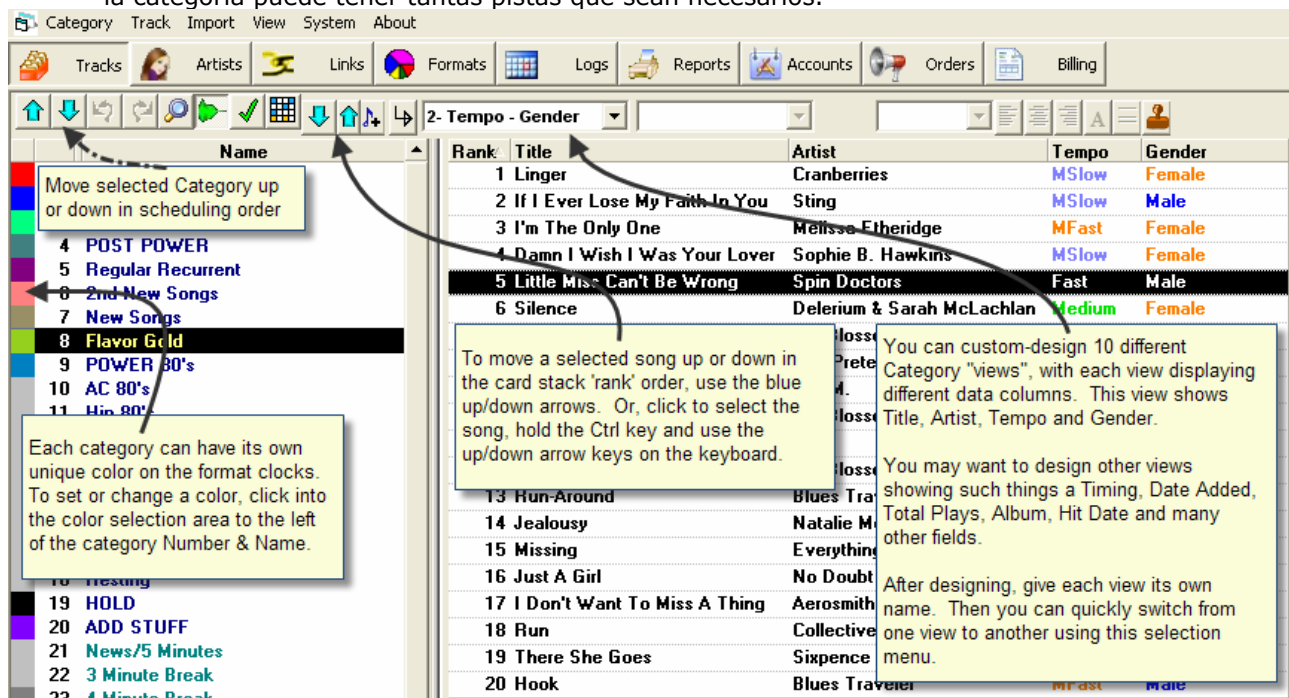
la categoría puede tener tantas pistas que sean necesarios.

Category Track Import View System About

Tracks Artists Links Formats Logs Reports Accounts Orders Billing

2- Tempo - Gender

Name

Move selected Category up or down in scheduling order

4 POST POWER
5 Regular Recurrent
6 2nd New Songs
7 New Songs
8 Flavor Gold
9 POWER 80's
10 AC 80's
11 Hip 80's

Each category can have its own unique color on the format clocks. To set or change a color, click into the color selection area to the left of the category Number & Name.

18 Resting
19 HOLD
20 ADD STUFF
21 News/5 Minutes
22 3 Minute Break
23 4 Minute Break

| Rank | Title | Artist | Tempo | Gender |
|---|---|---|---|---|
| 1 | Linger | Cranberries | MSlow | Female |
| 2 | If I Ever Lose My Faith In You | Sting | MSlow | Male |
| 3 | I'm The Only One | Melissa Etheridge | MFast | Female |
| 4 | Damn I Wish I Was Your Lover | Sophie B. Hawkins | MSlow | Female |
| 5 | Little Miss Can't Be Wrong | Spin Doctors | Fast | Male |
| 6 | Silence | Delerium & Sarah McLachlan | Medium | Female |
| 13 | Run-Around | Blues Tra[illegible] | | |
| 14 | Jealousy | Natalie M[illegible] | | |
| 15 | Missing | Everythin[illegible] | | |
| 16 | Just A Girl | No Doubt | | |
| 17 | I Don't Want To Miss A Thing | Aerosmith | | |
| 18 | Run | Collective | | |
| 19 | There She Goes | Sixpence | | |
| 20 | Hook | Blues Traveler | MFast | Male |

To move a selected song up or down in the card stack 'rank' order, use the blue up/down arrows. Or, click to select the song, hold the Ctrl key and use the up/down arrow keys on the keyboard.

You can custom-design 10 different Category "views", with each view displaying different data columns. This view shows Title, Artist, Tempo and Gender.

You may want to design other views showing such things a Timing, Date Added, Total Plays, Album, Hit Date and many other fields.

After designing, give each view its own name. Then you can quickly switch from one view to another using this selection menu.